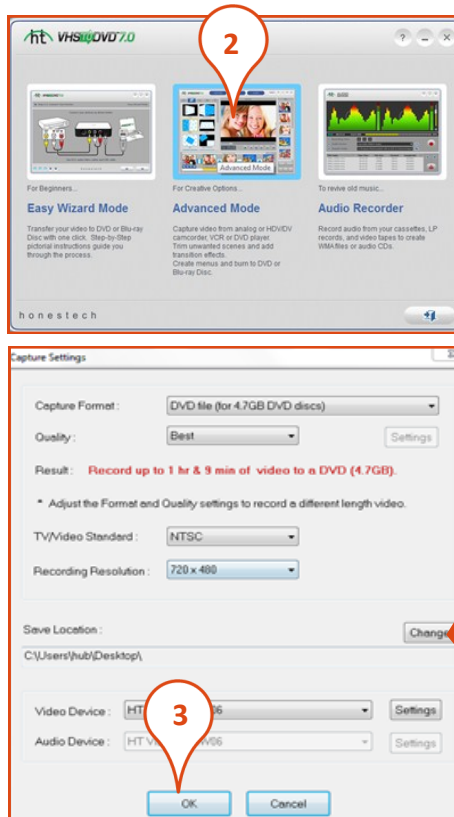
ht VHS to DVD 7.0

2

Advanced Mode

For Beginners...

Easy Wizard Mode

Transfer your video to DVD or Blu-ray Disc with one click. Step-by-Step pictorial instructions guide you through the process.

For Creative Options...

Advanced Mode

Capture video from analog or HDV/DV camcorder, VCR or DVD player. Trim unwanted scenes and add transition effects. Create menus and burn to DVD or Blu-ray Disc.

To revive old music...

Audio Recorder

Record audio from your cassettes, LP records, and video tapes to create WMA files or audio CDs.

honestech

Capture Settings

Capture Format : DVD file (for 4.7GB DVD discs)

Quality : Best

Settings

Result : Record up to 1 hr & 9 min of video to a DVD (4.7GB).

* Adjust the Format and Quality settings to record a different length video.

TV/Video Standard : NTSC

Recording Resolution : 720 x 480

Save Location :

Change

C:\Users\hub\Desktop\

Video Device : HT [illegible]06

Settings

Audio Device : HT V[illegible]W06

Settings

3

OK

Cancel